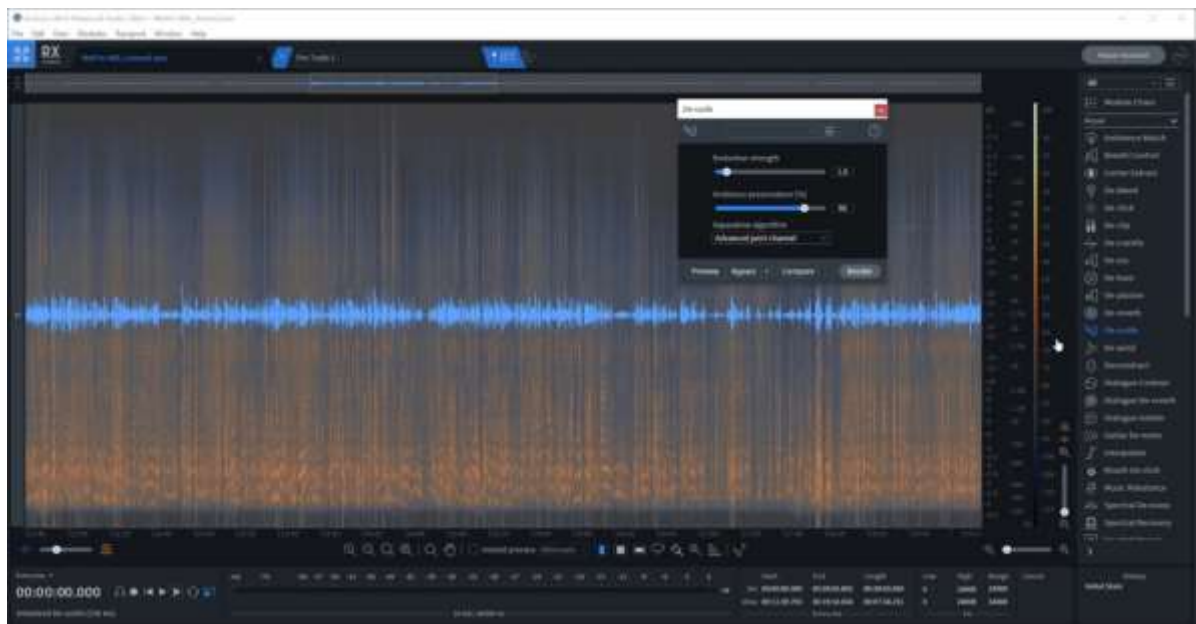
RX

De-rustle

Reduction strength

1.0

Ambience preservation (%)

Separation algorithm

Advanced joint channel

Preview

Bypass

Compare

Render

Module Chain

Ambience Match

Breath Control

Center Extract

De-bleed

De-click

De-clip

De-crackle

De-ess

De-hum

De-plosive

De-reverb

De-rustle

De-wind

Deconstruct

Dialogue Contour

Dialogue De-reverb

Dialogue Isolate

Gain

Interpolate

Mouth De-click

Music Rebalance

Spectral De-noise

Spectral Recovery

00:00:00.000

Initial State